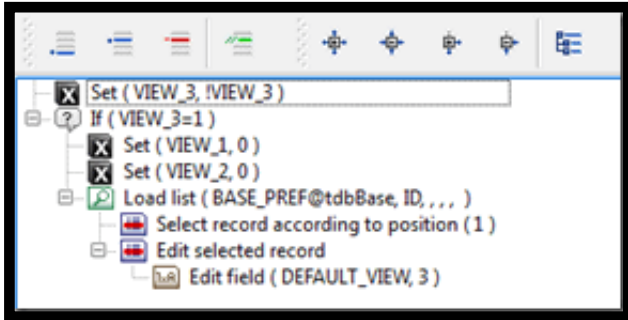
Set ( VIEW_3, !VIEW_3 )
If ( VIEW_3=1 )
Set ( VIEW_1, 0 )
Set ( VIEW_2, 0 )
Load list ( BASE_PREF@tdbBase, ID, , , , )
Select record according to position ( 1 )
Edit selected record
Edit field ( DEFAULT_VIEW, 3 )